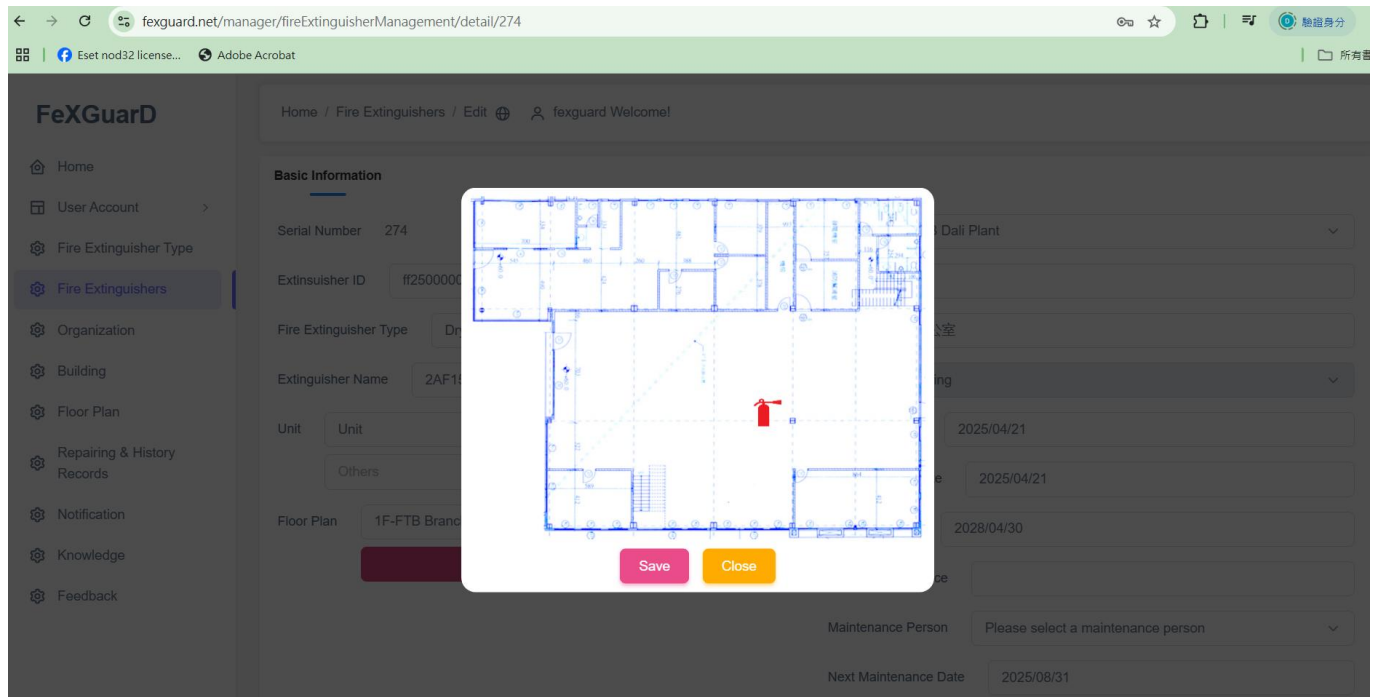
fexguard.net/manager/fireExtinguisherManagement/detail/274

驗證身分

Eset nod32 license... Adobe Acrobat

所有書

FeXGuarD

Home
User Account
Fire Extinguisher Type
Fire Extinguishers
Organization
Building
Floor Plan
Repairing & History Records
Notification
Knowledge
Feedback

Home / Fire Extinguishers / Edit fexguard Welcome!

Basic Information

Serial Number 274

Extinsuisher ID ff2500000

Fire Extinguisher Type Dr

Extinguisher Name 2AF15

Unit Unit

Others

Floor Plan 1F-FTB Branc

Dali Plant

公室

ing

2025/04/21

e 2025/04/21

2028/04/30

ce

Maintenance Person Please select a maintenance person

Next Maintenance Date 2025/08/31

Save Close